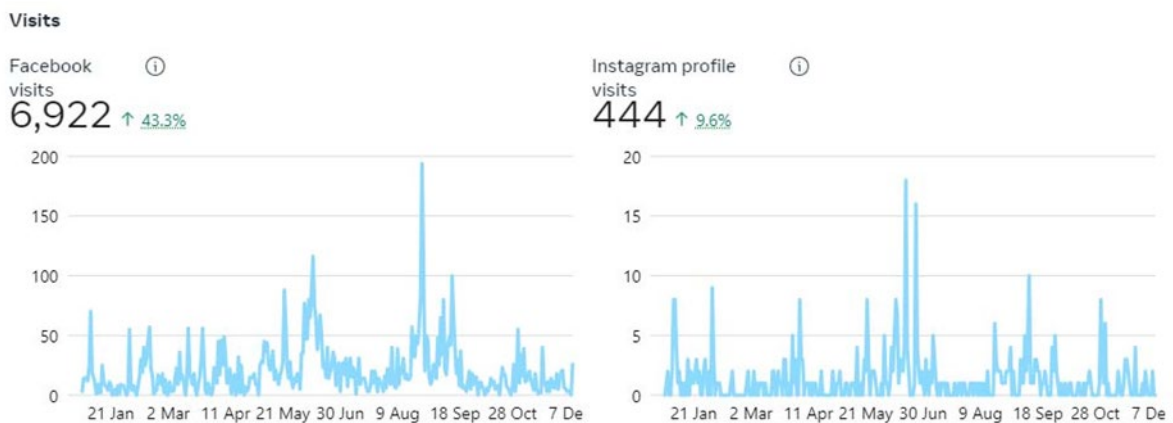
Visits

Facebook visits ⓘ
6,922 ↑ 43.3%

200
150
100
50
0
21 Jan 2 Mar 11 Apr 21 May 30 Jun 9 Aug 18 Sep 28 Oct 7 De

Instagram profile visits ⓘ
444 ↑ 9.6%

20
15
10
5
0
21 Jan 2 Mar 11 Apr 21 May 30 Jun 9 Aug 18 Sep 28 Oct 7 De